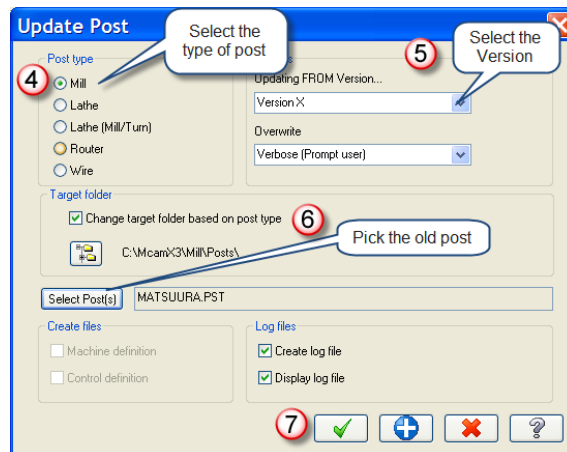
Update Post

Select the type of post

Post type

4

Mill

Lathe

Lathe (Mill/Turn)

Router

Wire

5

Select the Version

Updating FROM Version...

Version X

Overwrite

Verbose (Prompt user)

Target folder

Change target folder based on post type

6

C:\McamX3\Mill\Posts\

Pick the old post

Select Post(s)

MATSUURA.PST

Create files

Machine definition

Control definition

Log files

Create log file

Display log file

7